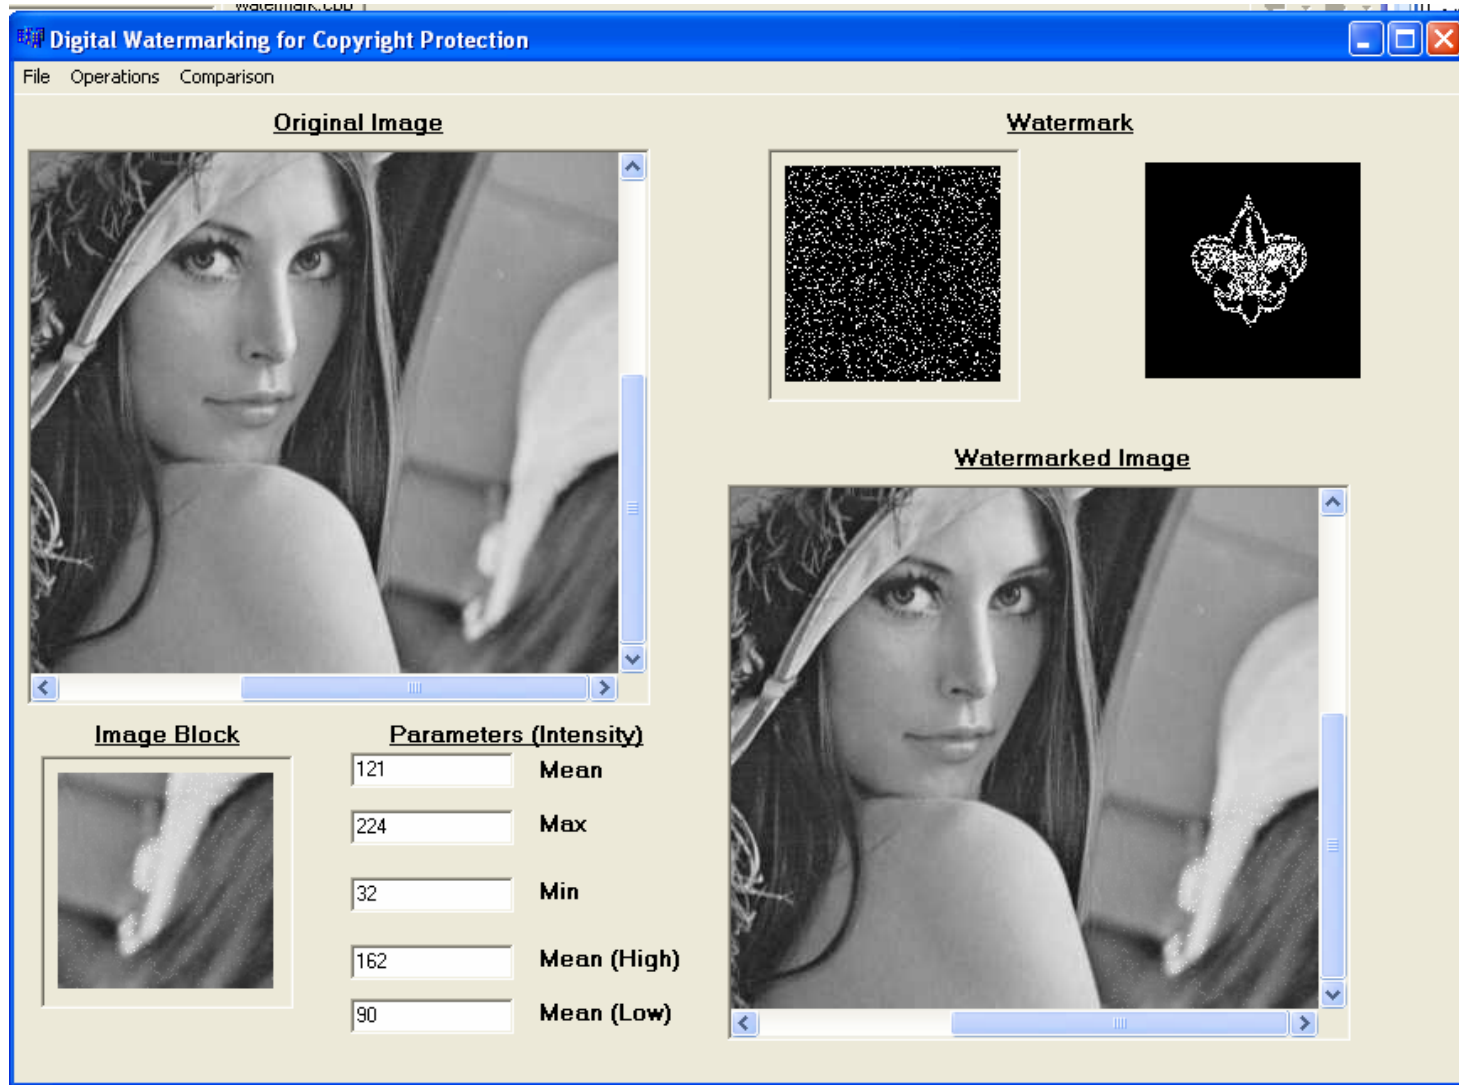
watermark.cpp

Digital Watermarking for Copyright Protection

File Operations Comparison

Original Image

Watermark

Watermarked Image

Image Block

Parameters (Intensity)

| | |
|---|---|
| 121 | Mean |
| 224 | Max |
| 32 | Min |
| 162 | Mean (High) |
| 90 | Mean (Low) |